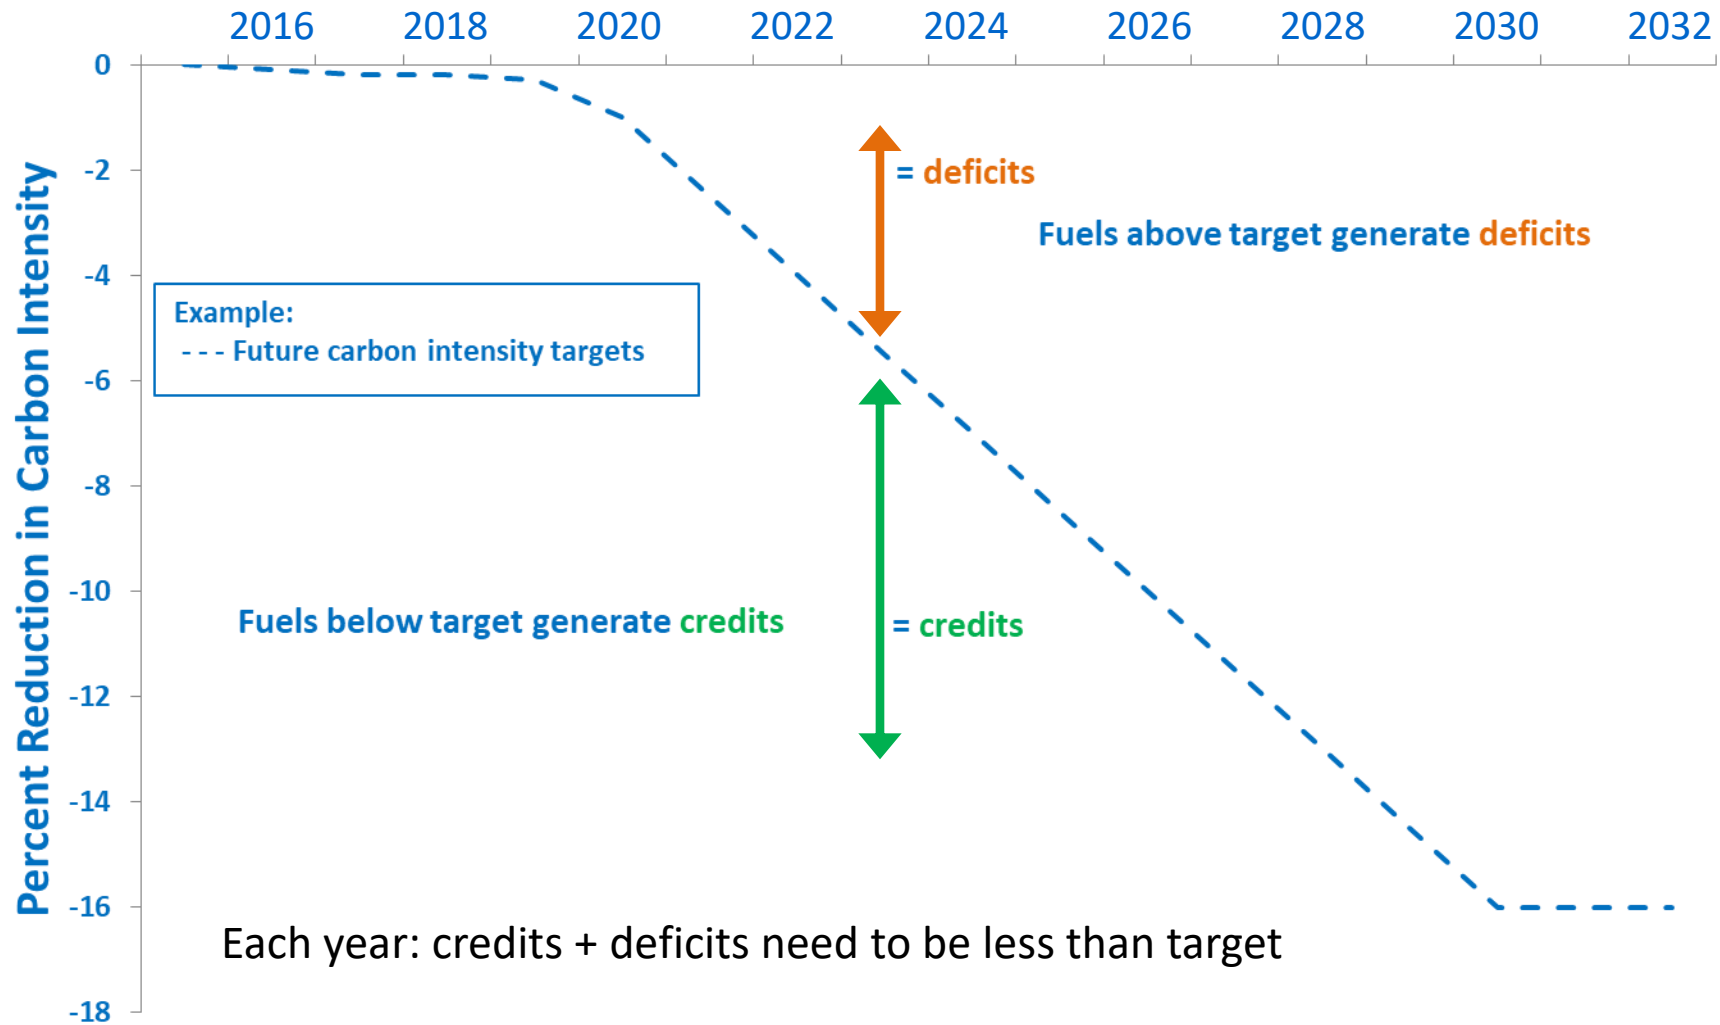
2016 2018 2020 2022 2024 2026 2028 2030 2032

0
-2
-4
-6
-8
-10
-12
-14
-16
-18

Percent Reduction in Carbon Intensity

= deficits

Fuels above target generate deficits

Example:
- - - Future carbon intensity targets

Fuels below target generate credits

= credits

Each year: credits + deficits need to be less than target